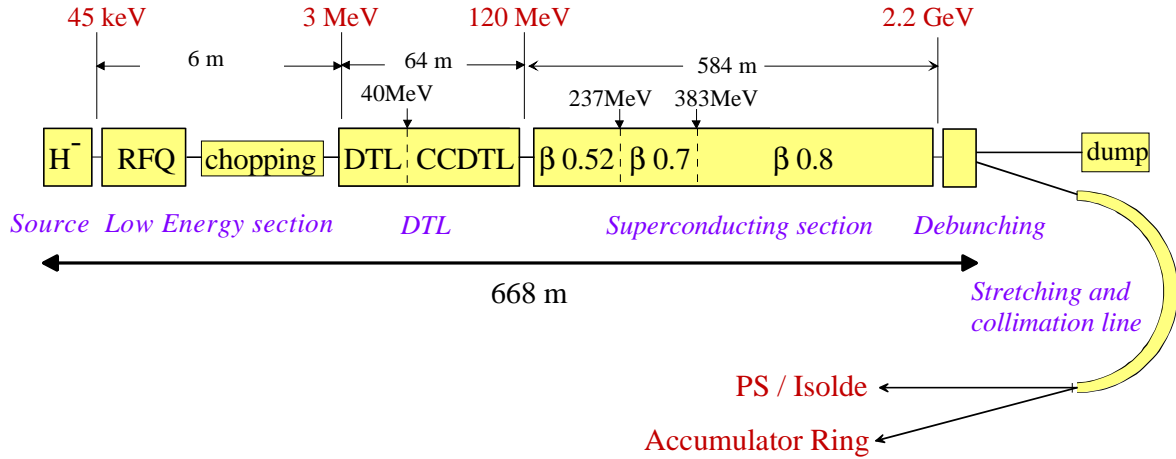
45 keV 3 MeV 120 MeV 2.2 GeV

6 m 64 m 584 m

40MeV 237MeV 383MeV

$H^-$ RFQ chopping DTL CCDTL β 0.52 β 0.7 β 0.8 dump

Source Low Energy section DTL Superconducting section Debunching

668 m

Stretching and collimation line

PS / Isolde

Accumulator Ring